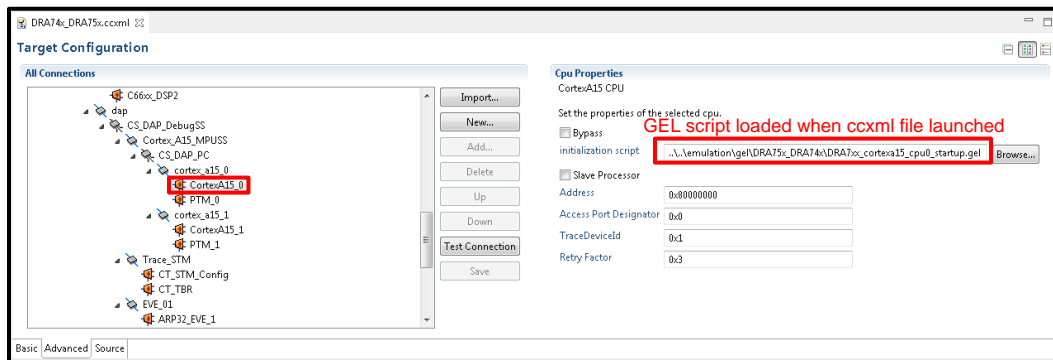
DRA74x_DRA75x.ccxml

Target Configuration

All Connections

C66xx_DSP2
dap
CS_DAP_DebugSS
Cortex_A15_MPUSS
CS_DAP_PC
cortex_a15_0
CortexA15_0
PTM_0
cortex_a15_1
CortexA15_1
PTM_1
Trace_STM
CT_STM_Config
CT_TBR
EVE_01
ARP32_EVE_1

Import...
New...
Add...
Delete
Up
Down
Test Connection
Save

Cpu Properties
CortexA15 CPU

Set the properties of the selected cpu.
Bypass
GEL script loaded when ccxml file launched
initialization script ..\..\emulation\gel\DRA75x_DRA74x\DRA7xx_cortexa15_cpu0_startup.gel Browse...
Slave Processor
Address 0x80000000
Access Port Designator 0x0
TraceDeviceId 0x1
Retry Factor 0x3

Basic Advanced Source